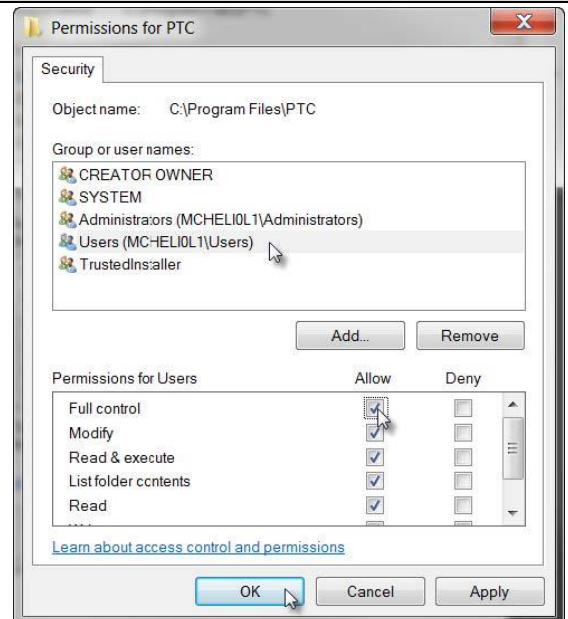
Permissions for PTC

Security

Object name: C:\Program Files\PTC

Group or user names:

CREATOR OWNER
SYSTEM
Administrators (MCHELI0L1\Administrators)
Users (MCHELI0L1\Users)
TrustedInstaller

Add...
Remove

| Permissions for Users | Allow | Deny |
|---|---|---|
| Full control | ✓ | |
| Modify | ✓ | |
| Read & execute | ✓ | |
| List folder contents | ✓ | |
| Read | ✓ | |
| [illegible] | | |

Learn about access control and permissions

OK
Cancel
Apply